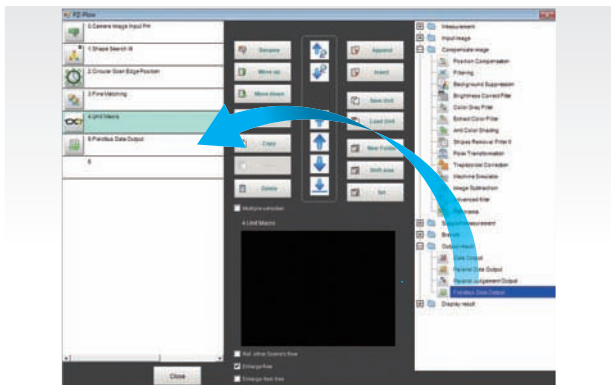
FZ-Flow

0.Camera Image Input FH
1.Shape Search III
2.Circular Scan Edge Position
3.Fine Matching
4.Unit Macro
5.Fieldbus Data Output
6

Close

Rename
Move up
Move down
Copy
Delete
Append
Insert
Save Unit
Load Unit
New Folder
Shift size
Set

Multiple selection
4.Unit Macro

Ref. other Scene's flow
Enlarge flow
Enlarge item tree

Measurement
Input image
Compensate image
Position Compensation
Filtering
Background Suppression
Brightness Correct Filter
Color Gray Filter
Extract Color Filter
Anti Color Shading
Stripes Removal Filter II
Polar Transformation
Trapezoidal Correction
Machine Simulator
Image Subtraction
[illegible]vanced filter
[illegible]
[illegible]
Branch
Output result
Data Output
Parallel Data Output
Parallel Judgement Output
Fieldbus Data Output
Display result